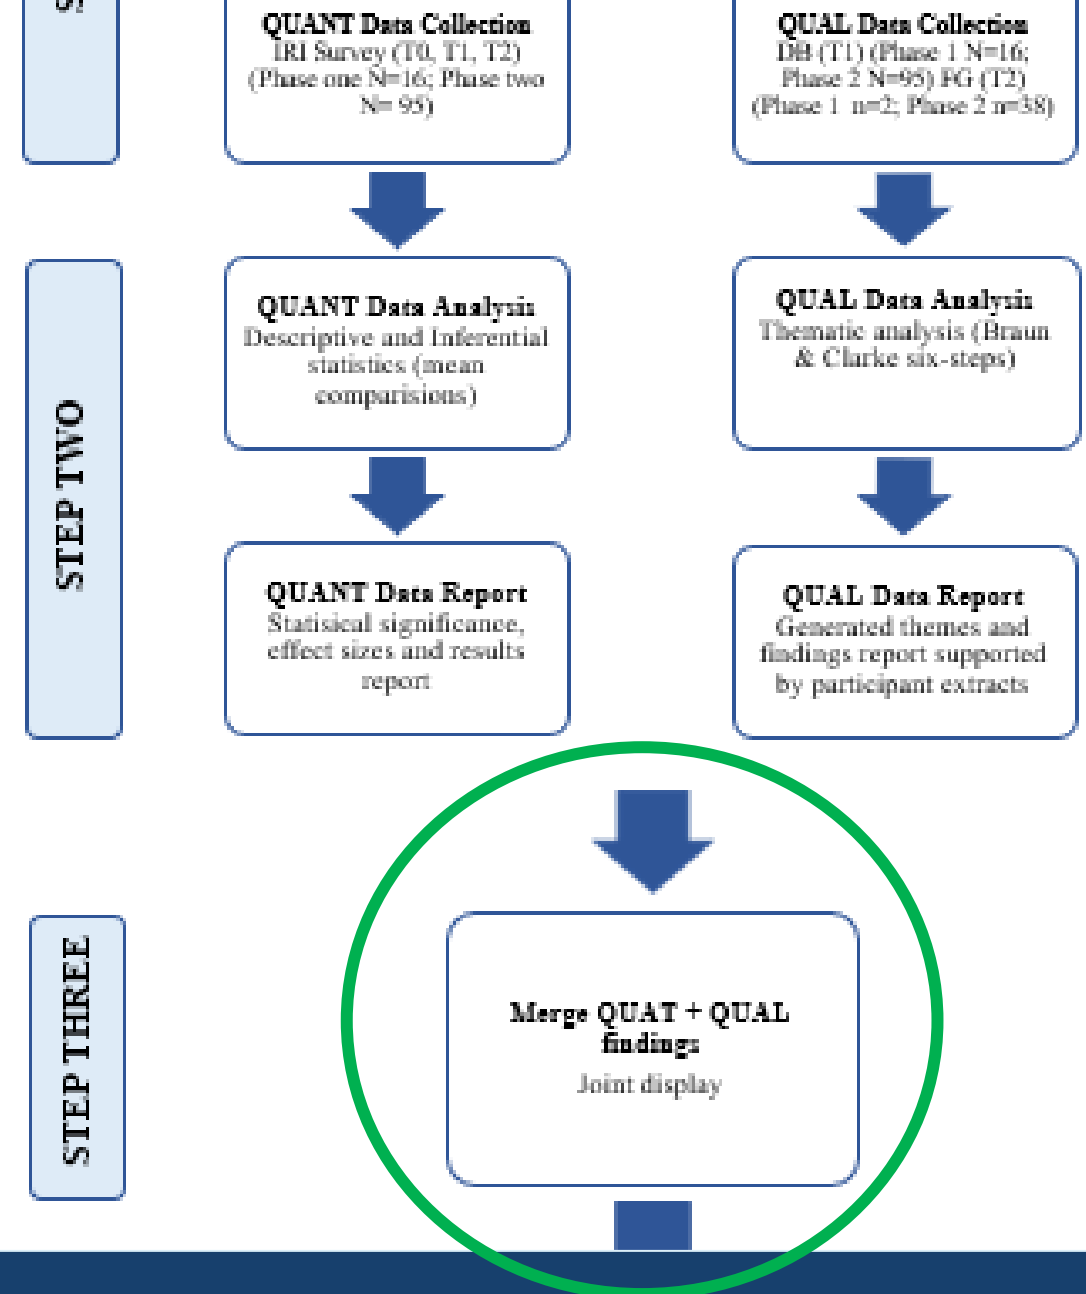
S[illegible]

QUANT Data Collection
IRI Survey (T0, T1, T2) (Phase one N=16; Phase two N= 95)

QUAL Data Collection
DB (T1) (Phase 1 N=16; Phase 2 N=95) FG (T2) (Phase 1 n=2; Phase 2 n=38)

STEP TWO

QUANT Data Analysis
Descriptive and Inferential statistics (mean comparisions)

QUAL Data Analysis
Thematic analysis (Braun & Clarke six-steps)

QUANT Data Report
Statisical significance, effect sizes and results report

QUAL Data Report
Generated themes and findings report supported by participant extracts

STEP THREE

Merge QUAT + QUAL findings
Joint display